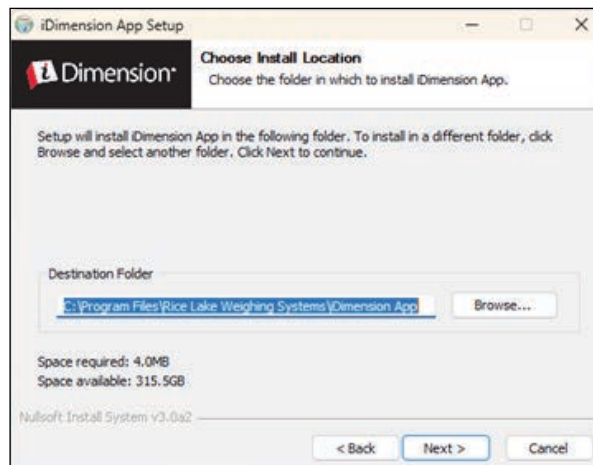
iDimension App Setup

iDimension

Choose Install Location

Choose the folder in which to install iDimension App.

Setup will install iDimension App in the following folder. To install in a different folder, click Browse and select another folder. Click Next to continue.

Destination Folder

C:\Program Files\Rice Lake Weighing Systems\iDimension App

Browse...

Space required: 4.0MB
Space available: 315.5GB

Nullsoft Install System v3.0a2

< Back

Next >

Cancel